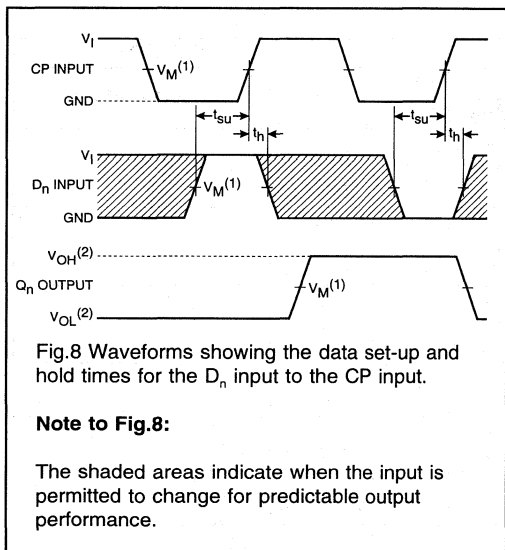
$V_I$
CP INPUT
$V_M^{(1)}$
GND
$t_{su}$
$t_h$
$t_{su}$
$t_h$
$V_I$
$D_n$ INPUT
$V_M^{(1)}$
GND
$V_{OH}^{(2)}$
$Q_n$ OUTPUT
$V_M^{(1)}$
$V_{OL}^{(2)}$

Fig.8 Waveforms showing the data set-up and hold times for the $D_n$ input to the CP input.

**Note to Fig.8:**

The shaded areas indicate when the input is permitted to change for predictable output performance.